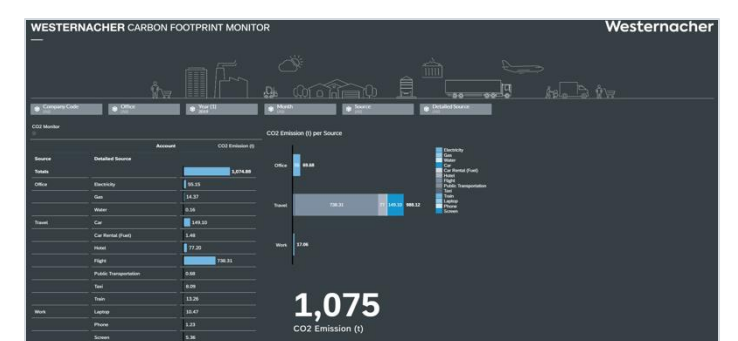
WESTERNACHER CARBON FOOTPRINT MONITOR

Westernacher

Company Code
Office
Year (1)
Month
Source
Detailed Source

CO2 Monitor

| Source | Detailed Source | CO2 Emission (t) |
|---|---|---|
| Totals | | 1,074.99 |
| Office | Electricity | 55.15 |
| | Gas | 14.37 |
| | Water | 0.16 |
| Travel | Car | 149.10 |
| | Car Rental (Fuel) | 1.46 |
| | Hotel | 77.33 |
| | Flight | 736.31 |
| | Public Transportation | 0.68 |
| | Taxi | 0.09 |
| | Train | 13.26 |
| Work | Laptop | 10.47 |
| | Phone | 1.23 |
| | Screen | 5.36 |

Account

CO2 Emission (t) per Source

Office 69.68
Travel 736.31 149.10 988.12
Work 17.06

Electricity
Gas
Water
Car
Car Rental (Fuel)
Hotel
Flight
Public Transportation
Taxi
Train
Laptop
Phone
Screen

1,075
CO2 Emission (t)